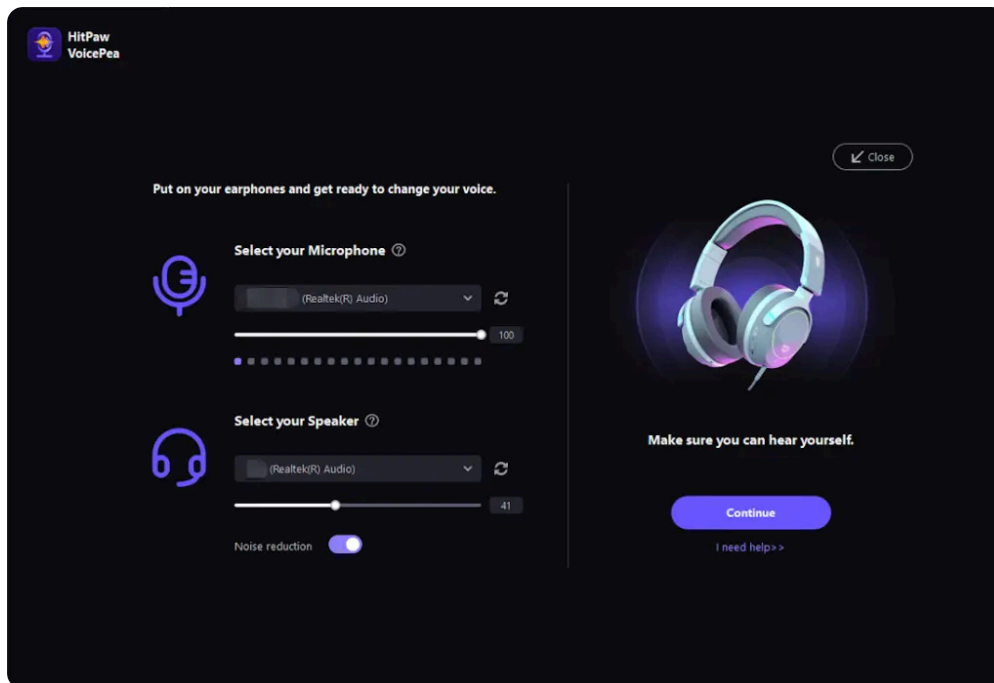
HitPaw VoicePea

Close

Put on your earphones and get ready to change your voice.

Select your Microphone

(Realtek(R) Audio)

100

Select your Speaker

(Realtek(R) Audio)

41

Noise reduction

Make sure you can hear yourself.

Continue

I need help>>